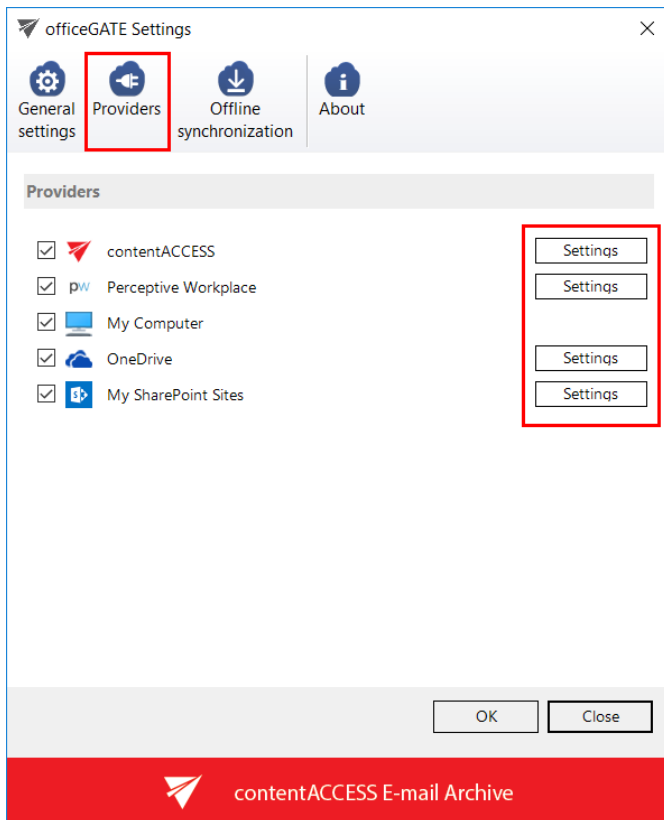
officeGATE Settings

General settings

Providers

Offline synchronization

About

Providers

contentACCESS
Settings

pw Perceptive Workplace
Settings

My Computer

OneDrive
Settings

My SharePoint Sites
Settings

OK

Close

contentACCESS E-mail Archive